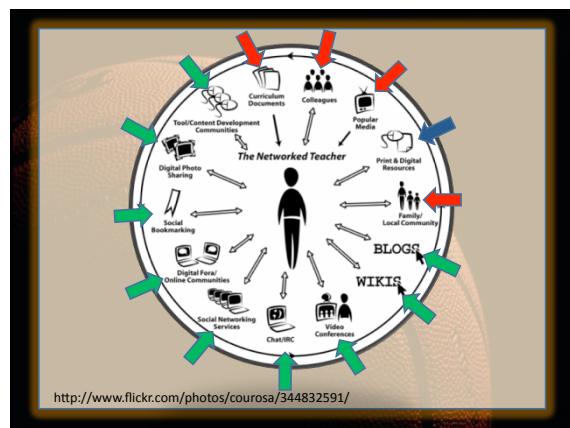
The Networked Teacher

Curriculum Documents

Colleagues

Popular Media

Print & Digital Resources

Family/ Local Community

BLOGS

WIKIS

Video Conferences

Chat/IRC

Social Networking Services

Digital Fora/ Online Communities

Social Bookmarking

Digital Photo Sharing

Tool/Content Development Communities

http://www.flickr.com/photos/courosa/344832591/